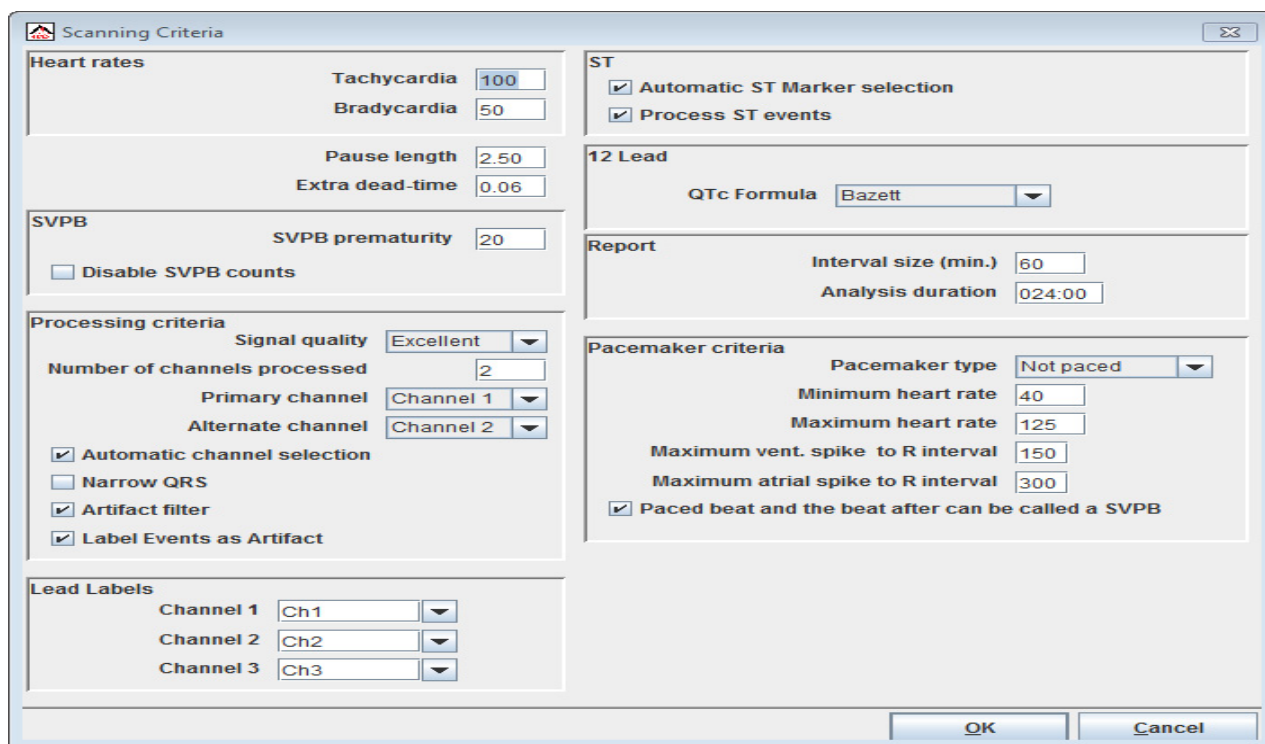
Scanning Criteria

Heart rates
Tachycardia 100
Bradycardia 50

Pause length 2.50
Extra dead-time 0.06

SVPB
SVPB prematurity 20
Disable SVPB counts

Processing criteria
Signal quality Excellent
Number of channels processed 2
Primary channel Channel 1
Alternate channel Channel 2
Automatic channel selection
Narrow QRS
Artifact filter
Label Events as Artifact

Lead Labels
Channel 1 Ch1
Channel 2 Ch2
Channel 3 Ch3

ST
Automatic ST Marker selection
Process ST events

12 Lead
QTc Formula Bazett

Report
Interval size (min.) 60
Analysis duration 024:00

Pacemaker criteria
Pacemaker type Not paced
Minimum heart rate 40
Maximum heart rate 125
Maximum vent. spike to R interval 150
Maximum atrial spike to R interval 300
Paced beat and the beat after can be called a SVPB

OK
Cancel